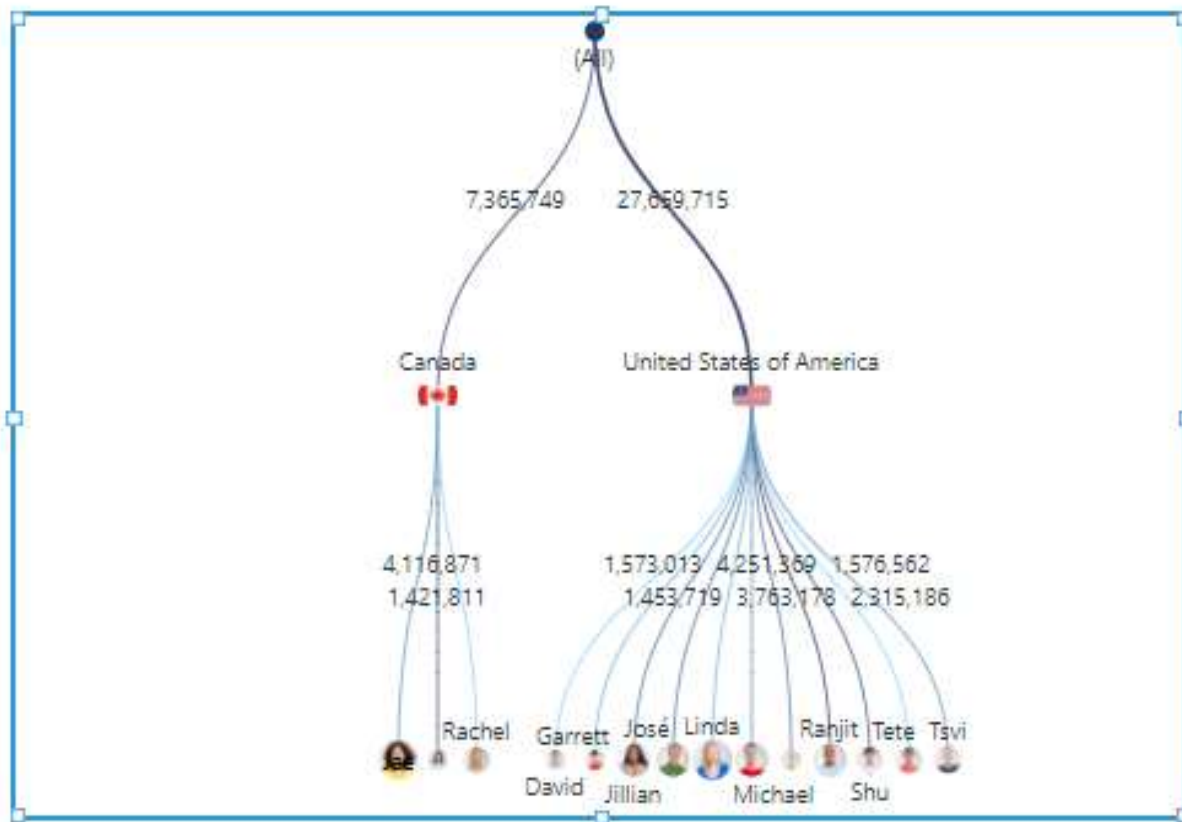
(All)

7,365,749

27,659,715

Canada

United States of America

4,116,871

1,421,811

1,573,013

4,251,369

1,576,562

1,453,719

3,763,178

2,315,186

Jae

Rachel

Garrett

David

José

Jillian

Linda

Michael

Ranjit

Shu

Tete

Tsvi